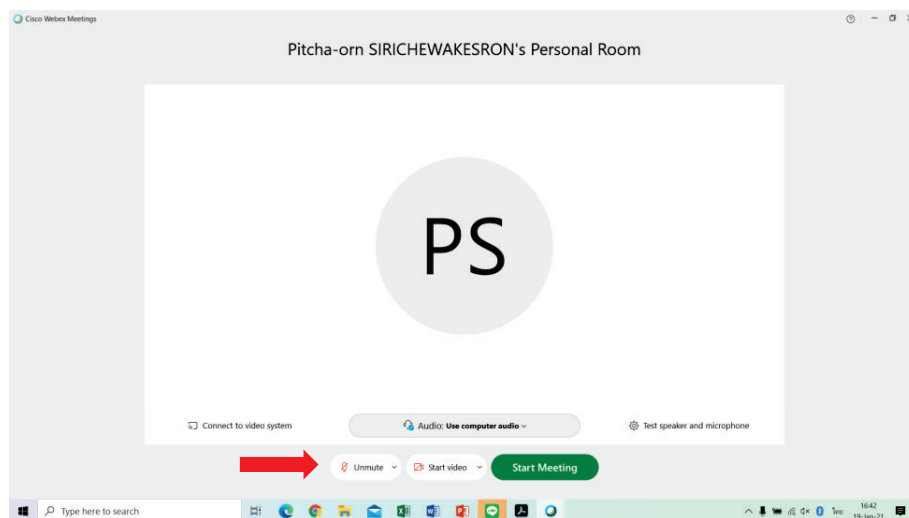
Cisco Webex Meetings

Pitcha-orn SIRICHEWAKESRON's Personal Room

PS

Connect to video system

Audio: Use computer audio

Test speaker and microphone

Unmute

Start video

Start Meeting

Type here to search

16:42
19-Jan-21